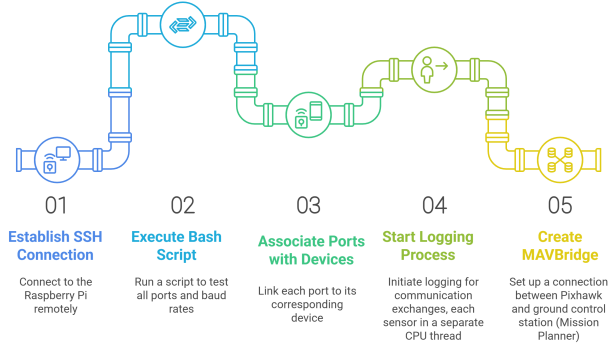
01

Establish SSH Connection

Connect to the Raspberry Pi remotely

02

Execute Bash Script

Run a script to test all ports and baud rates

03

Associate Ports with Devices

Link each port to its corresponding device

04

Start Logging Process

Initiate logging for communication exchanges, each sensor in a separate CPU thread

05

Create MAVBridge

Set up a connection between Pixhawk and ground control station (Mission Planner)